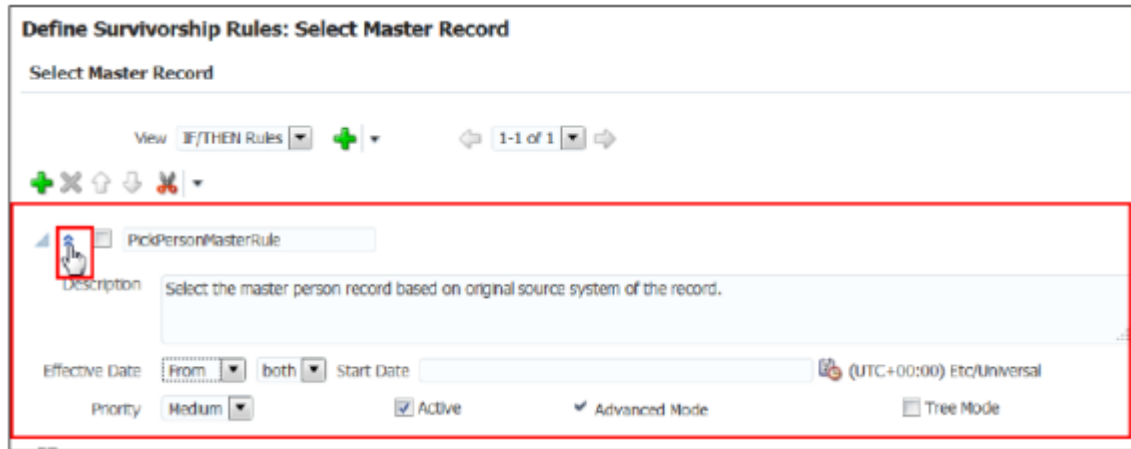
Define Survivorship Rules: Select Master Record

Select Master Record

View IF/THEN Rules

1-1 of 1

PickPersonMasterRule

Description Select the master person record based on original source system of the record.

Effective Date From both Start Date (UTC+00:00) Etc/Universal

Priority Medium Active Advanced Mode Tree Mode